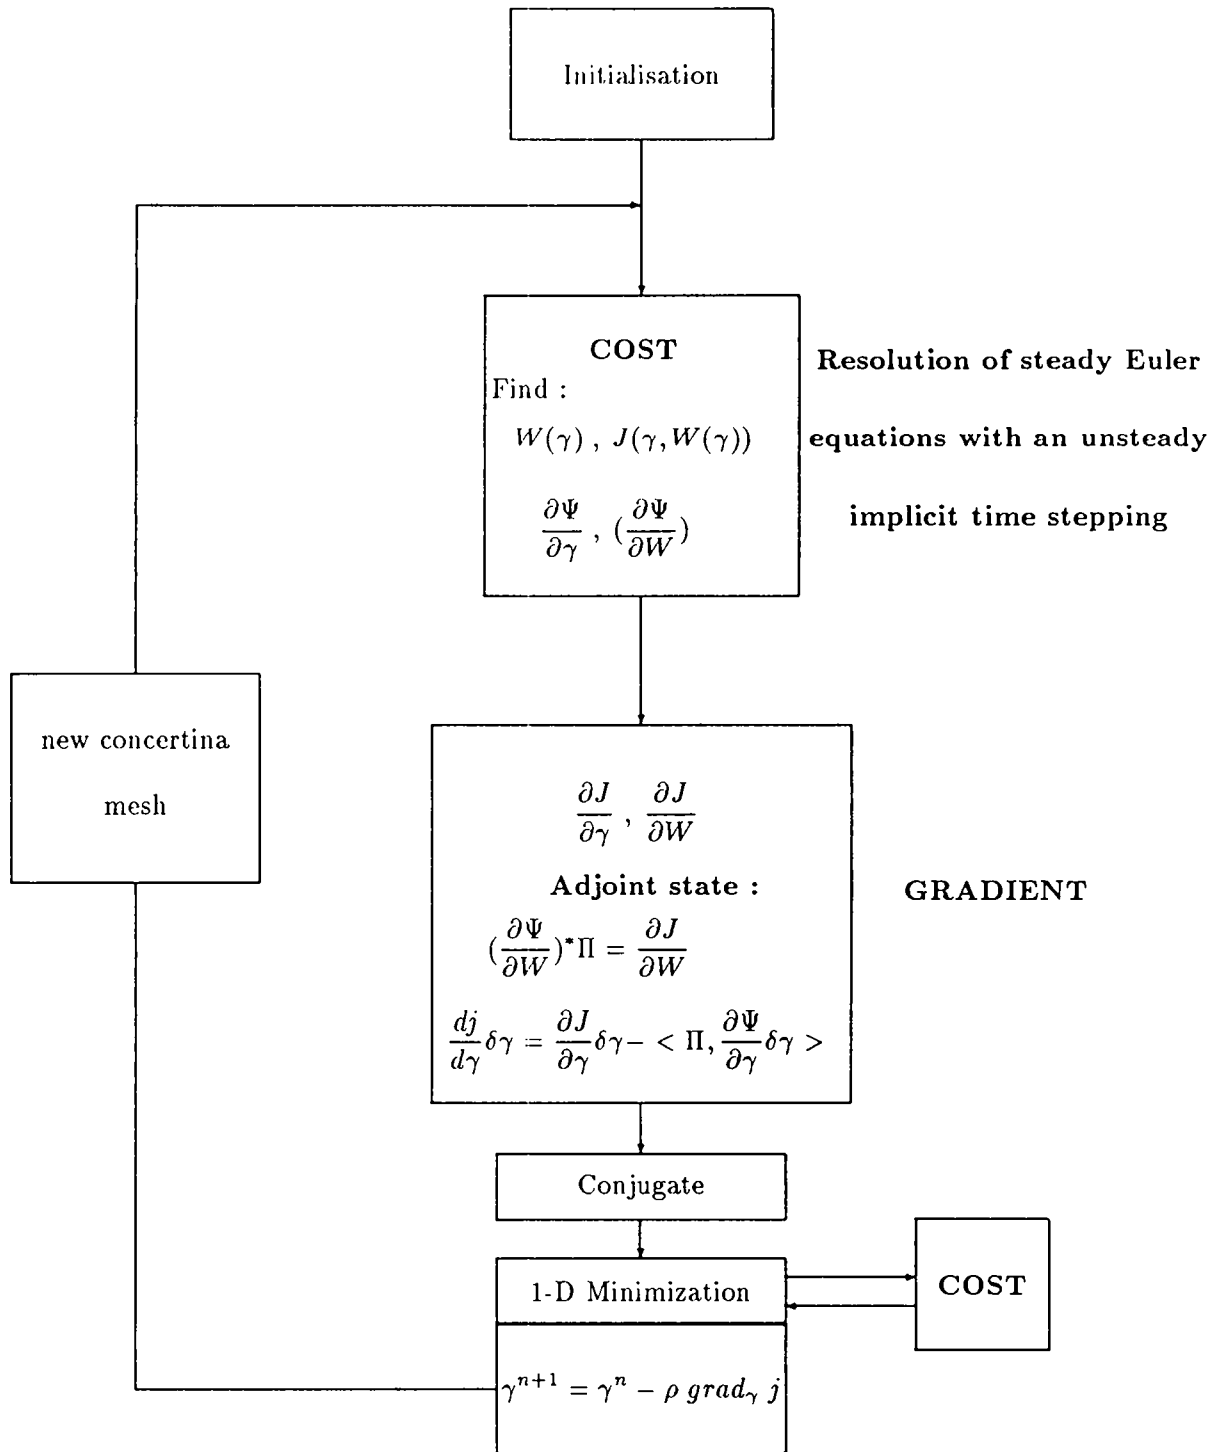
Initialisation

COST
Find :
$W(\gamma)$ , $J(\gamma, W(\gamma))$
$\frac{\partial \Psi}{\partial \gamma}$ , $(\frac{\partial \Psi}{\partial W})$

Resolution of steady Euler equations with an unsteady implicit time stepping

new concertina mesh

$\frac{\partial J}{\partial \gamma}$ , $\frac{\partial J}{\partial W}$
Adjoint state :
$(\frac{\partial \Psi}{\partial W})^* \Pi = \frac{\partial J}{\partial W}$
$\frac{dj}{d\gamma}\delta\gamma = \frac{\partial J}{\partial \gamma}\delta\gamma - < \Pi, \frac{\partial \Psi}{\partial \gamma}\delta\gamma >$

GRADIENT

Conjugate

1-D Minimization

COST

$\gamma^{n+1} = \gamma^n - \rho \, grad_\gamma \, j$